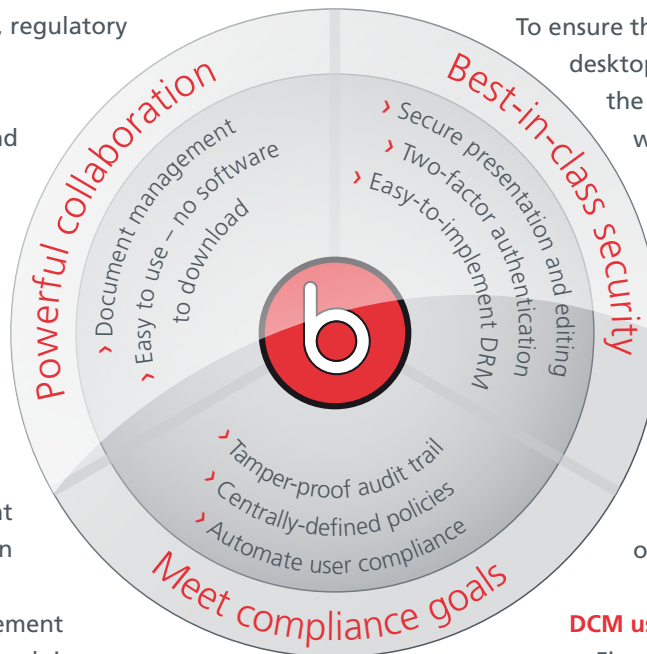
, regulatory

nd

nt

n

ement

To ensure th

desktop

the

w

o

DCM us

Powerful collaboration

› Document management

› Easy to use – no software to download

Best-in-class security

› Secure presentation and editing

› Two-factor authentication

› Easy-to-implement DRM

b

› Tamper-proof audit trail

› Centrally-defined policies

› Automate user compliance

Meet compliance goals